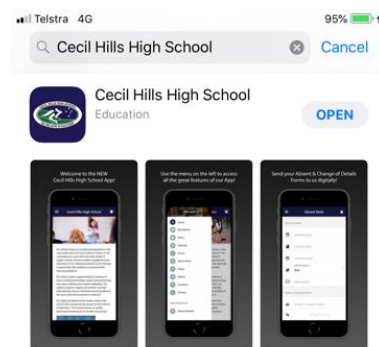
Telstra 4G 95%

Cecil Hills High School Cancel

Cecil Hills High School
Education
OPEN

Welcome to the NEW Cecil Hills High School App!

Cecil Hills High School

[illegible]

Use the menu on the left to access all the great features of our App!

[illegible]

Send your Absent & Change of Details Forms to us digitally!

Absent Form

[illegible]